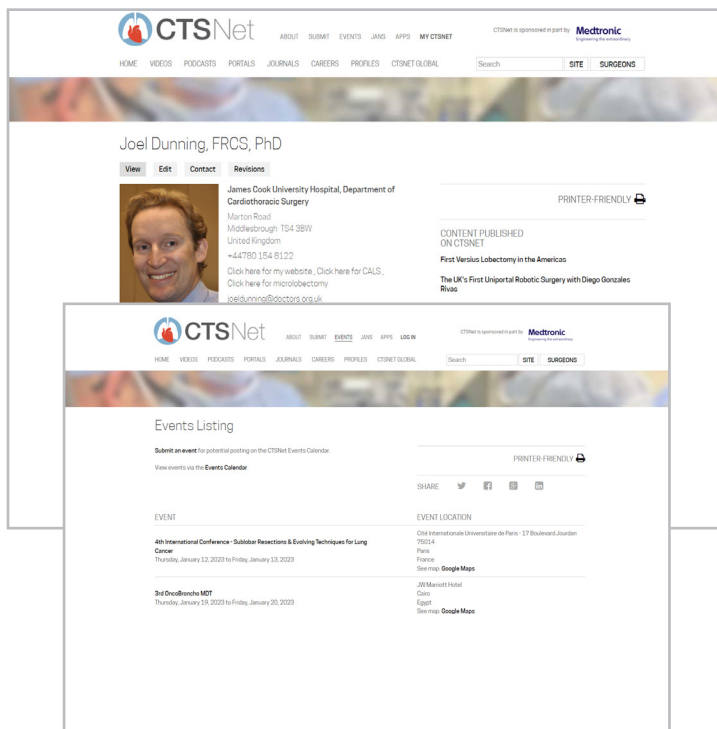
CTSNet

ABOUT SUBMIT EVENTS JANS APPS MY CTSNET

CTSNet is sponsored in part by Medtronic
Engineering the extraordinary

HOME VIDEOS PODCASTS PORTALS JOURNALS CAREERS PROFILES CTSNET GLOBAL

Search SITE SURGEONS

Joel Dunning, FRCS, PhD

View Edit Contact Revisions

James Cook University Hospital, Department of Cardiothoracic Surgery
Marton Road
Middlesbrough TS4 3BW
United Kingdom
+44780 154 8122
Click here for my website , Click here for CALS , Click here for microlobectomy
joeldunning@doctors.org.uk

PRINTER-FRIENDLY

CONTENT PUBLISHED ON CTSNET

First Versus Lobectomy in the Americas

The UK's First Uniportal Robotic Surgery with Diego Gonzales Rivas

CTSNet

ABOUT SUBMIT EVENTS JANS APPS LOG IN

CTSNet is sponsored in part by Medtronic
Engineering the extraordinary

HOME VIDEOS PODCASTS PORTALS JOURNALS CAREERS PROFILES CTSNET GLOBAL

Search SITE SURGEONS

Events Listing

Submit an event for potential posting on the CTSNet Events Calendar.

View events via the Events Calendar

PRINTER-FRIENDLY

SHARE

| EVENT | EVENT LOCATION |
|---|---|
| 4th International Conference - Sublobar Resections & Evolving Techniques for Lung Cancer<br>Thursday, January 12, 2023 to Friday, January 13, 2023 | Cité Internationale Universitaire de Paris - 17 Boulevard Jourdan 75014<br>Paris<br>France<br>See map: Google Maps |
| 3rd OncoBroncho MDT<br>Thursday, January 19, 2023 to Friday, January 20, 2023 | JW Marriott Hotel<br>Cairo<br>Egypt<br>See map: Google Maps |